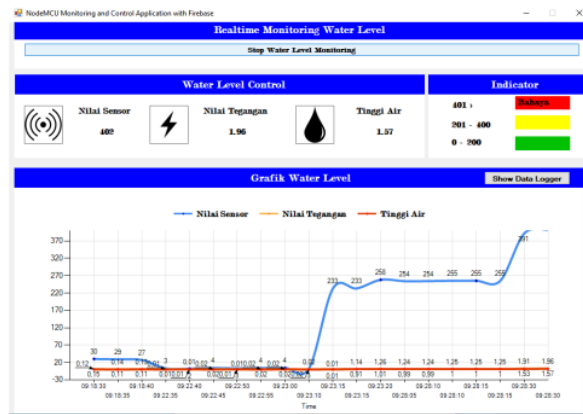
NodeMCU Monitoring and Control Application with Firebase

Realtime Monitoring Water Level

Stop Water Level Monitoring

Water Level Control

Nilai Sensor
402

Nilai Tegangan
1.96

Tinggi Air
1.57

Indicator

401 >
Bahaya

201 - 400

0 - 200

Grafik Water Level

Show Data Logger

Nilai Sensor
Nilai Tegangan
Tinggi Air

370
320
270
220
170
120
70
20
-30

30 29 27 3
0.12 0.14 0.13 0.01
0.15 0.11 0.11 0.01 0.01
0.01 0.02 4
0.01 0.02
0.01 0.02 4
0.02 4
0.02 0.02
0.02 0.02
0.02
233 233 258 254 254 255 255 258 391
1.01 1.14 1.26 1.24 1.24 1.25 1.25 1.25 1.91 1.96
0.01 0.91 1.01 0.99 0.99 1 1 1 1.53 1.57

09:18:30
09:18:35
09:18:40
09:22:35
09:22:40
09:22:45
09:22:50
09:22:55
09:23:00
09:23:10
09:23:15
09:23:20
09:28:05
09:28:10
09:28:15
09:28:20
09:28:25
09:28:30

Time